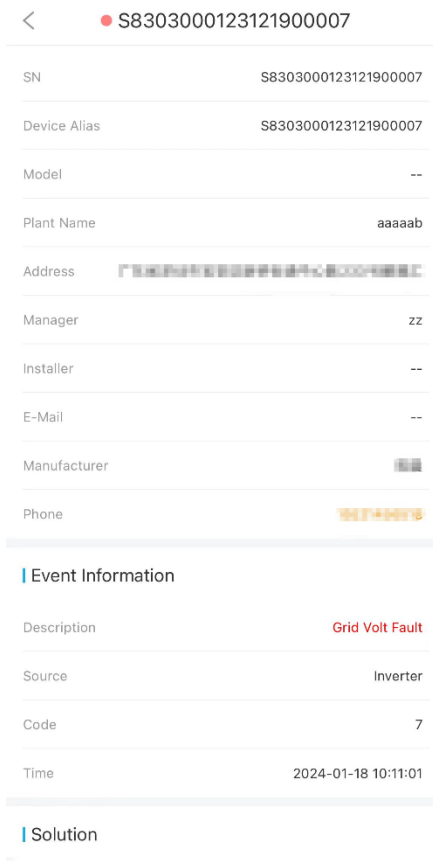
< S8303000123121900007

SN S8303000123121900007

Device Alias S8303000123121900007

Model --

Plant Name aaaaab

Address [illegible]

Manager zz

Installer --

E-Mail --

Manufacturer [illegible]

Phone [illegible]

Event Information

Description Grid Volt Fault

Source Inverter

Code 7

Time 2024-01-18 10:11:01

Solution